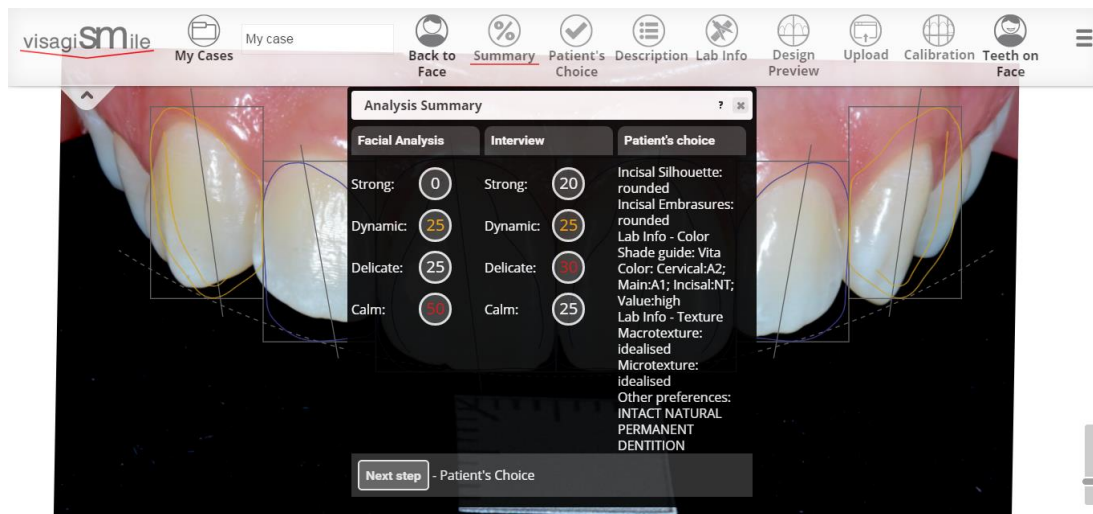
visagiSMile

My Cases

My case

Back to Face

Summary

Patient's Choice

Description

Lab Info

Design Preview

Upload

Calibration

Teeth on Face

Analysis Summary

?

| Facial Analysis | | Interview | | Patient's choice |
|---|---|---|---|---|
| Strong: | 0 | Strong: | 20 | Incisal Silhouette: rounded Incisal Embrasures: rounded Lab Info - Color Shade guide: Vita Color: Cervical:A2; Main:A1; Incisal:NT; Value:high Lab Info - Texture Macrotexture: idealised Microtexture: idealised Other preferences: INTACT NATURAL PERMANENT DENTITION |
| Dynamic: | 25 | Dynamic: | 25 | |
| Delicate: | 25 | Delicate: | 30 | |
| Calm: | 50 | Calm: | 25 | |

Next step - Patient's Choice